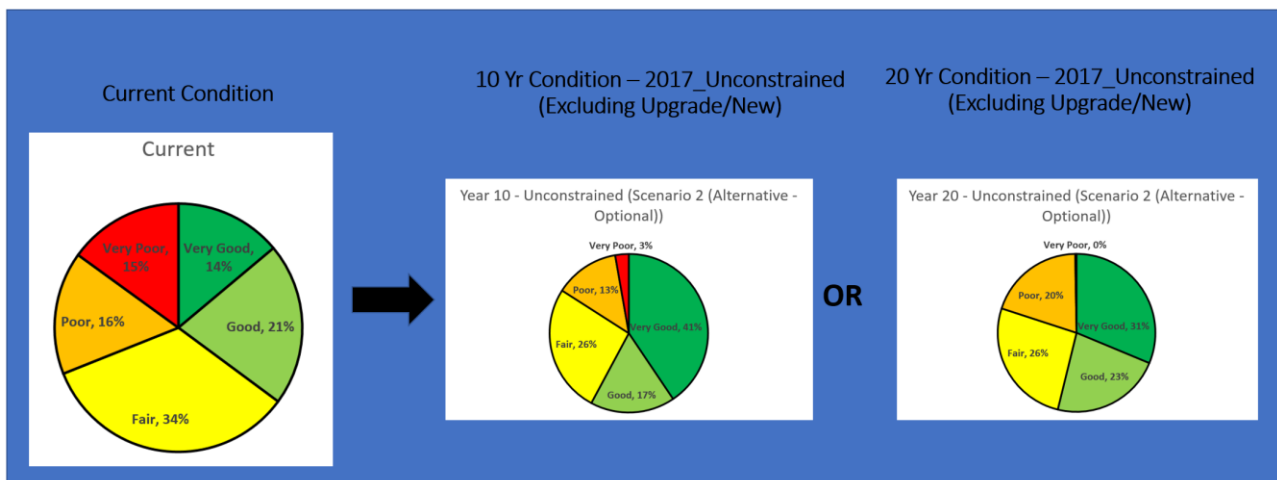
Current Condition

Current

Very Poor, 15%

Very Good, 14%

Good, 21%

Poor, 16%

Fair, 34%

10 Yr Condition – 2017_Unconstrained (Excluding Upgrade/New)

Year 10 - Unconstrained (Scenario 2 (Alternative - Optional))

Very Poor, 3%

Poor, 13%

Very Good, 41%

Fair, 26%

Good, 17%

OR

20 Yr Condition – 2017_Unconstrained (Excluding Upgrade/New)

Year 20 - Unconstrained (Scenario 2 (Alternative - Optional))

Very Poor, 0%

Poor, 20%

Very Good, 31%

Fair, 26%

Good, 23%